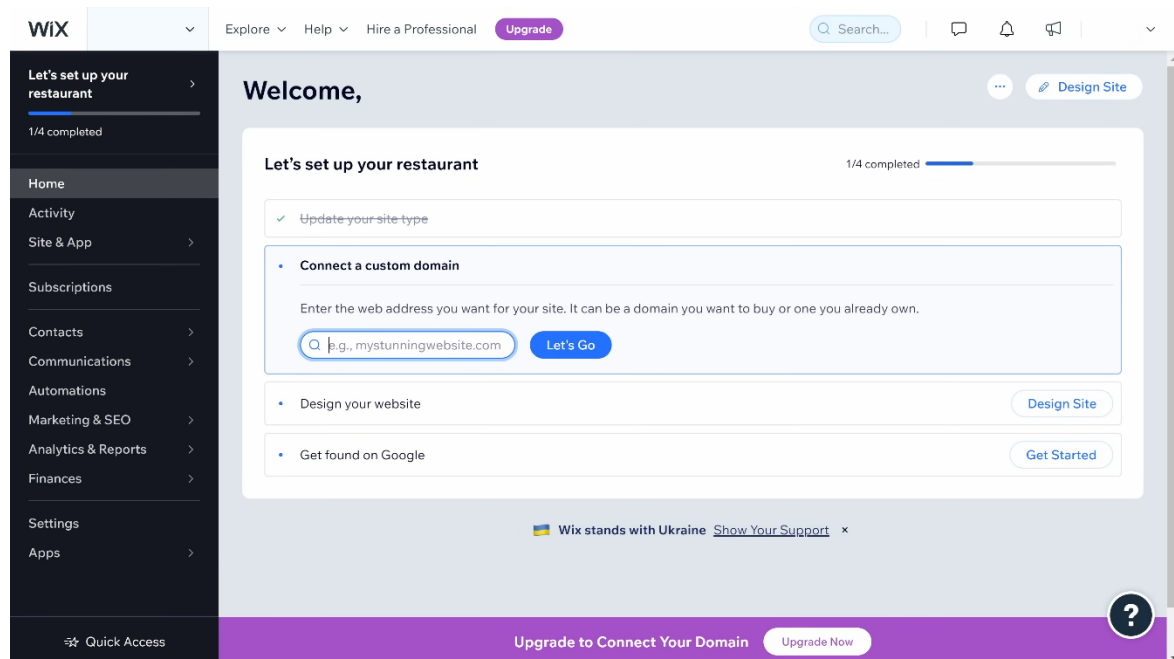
WiX

Explore Help Hire a Professional Upgrade

Search...

Let's set up your restaurant

1/4 completed

Home
Activity
Site & App
Subscriptions
Contacts
Communications
Automations
Marketing & SEO
Analytics & Reports
Finances
Settings
Apps

Quick Access

Welcome,

Design Site

Let's set up your restaurant

1/4 completed

~~Update your site type~~

Connect a custom domain

Enter the web address you want for your site. It can be a domain you want to buy or one you already own.

e.g., mystunningwebsite.com

Let's Go

Design your website

Design Site

Get found on Google

Get Started

Wix stands with Ukraine Show Your Support ×

Upgrade to Connect Your Domain

Upgrade Now

?